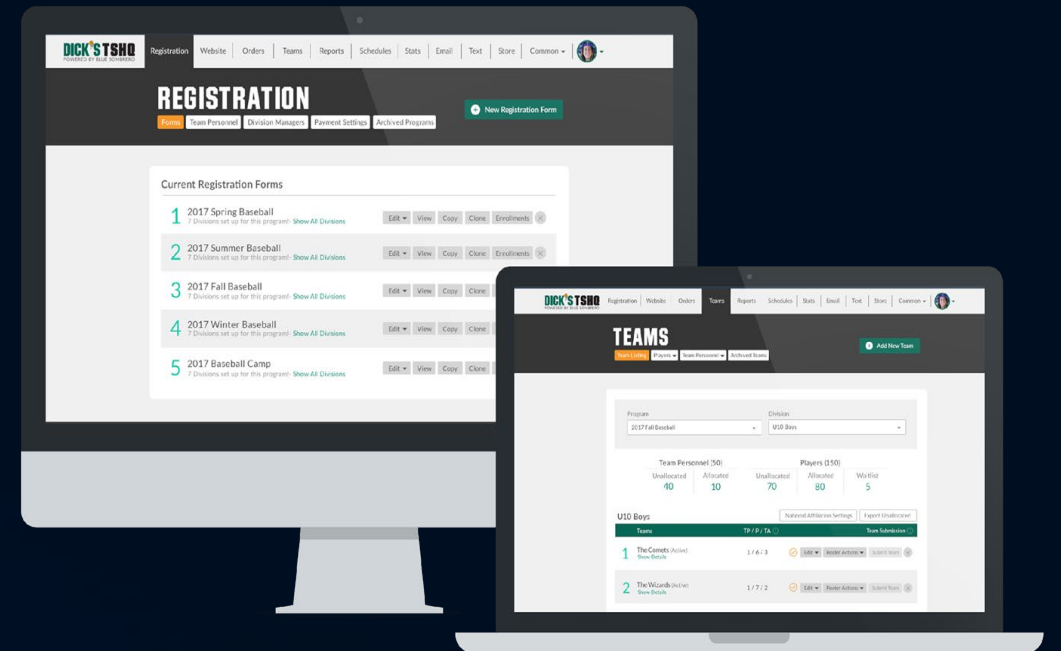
DICK'S TSHQ
POWERED BY BLUE SOMBRERO

Registration | Website | Orders | Teams | Reports | Schedules | Stats | Email | Text | Store | Common

REGISTRATION

Forms | Team Personnel | Division Managers | Payment Settings | Archived Programs

New Registration Form

Current Registration Forms

1 2017 Spring Baseball
7 Divisions set up for this program - Show All Divisions
Edit | View | Copy | Clone | Enrollments

2 2017 Summer Baseball
7 Divisions set up for this program - Show All Divisions
Edit | View | Copy | Clone | Enrollments

3 2017 Fall Baseball
7 Divisions set up for this program - Show All Divisions
Edit | View | Copy | Clone

4 2017 Winter Baseball
7 Divisions set up for this program - Show All Divisions
Edit | View | Copy | Clone

5 2017 Baseball Camp
7 Divisions set up for this program - Show All Divisions
Edit | View | Copy | Clone

DICK'S TSHQ
POWERED BY BLUE SOMBRERO

Registration | Website | Orders | Teams | Reports | Schedules | Stats | Email | Text | Store | Common

TEAMS

Team Listing | Players | Team Personnel | Archived Teams

Add New Team

Program
2017 Fall Baseball

Division
U10 Boys

Team Personnel (50)
Unallocated 40
Allocated 10

Players (150)
Unallocated 70
Allocated 80
Waitlist 5

U10 Boys
National Affiliation Settings | Export Unallocated

| Teams | TP / P / TA | Team Submission |
|---|---|---|
| 1 The Comets (Active) Show Details | 1 / 6 / 3 | Edit · Roster Actions · Submit Team |
| 2 The Wizards (Active) Show Details | 1 / 7 / 2 | Edit · Roster Actions · Submit Team |